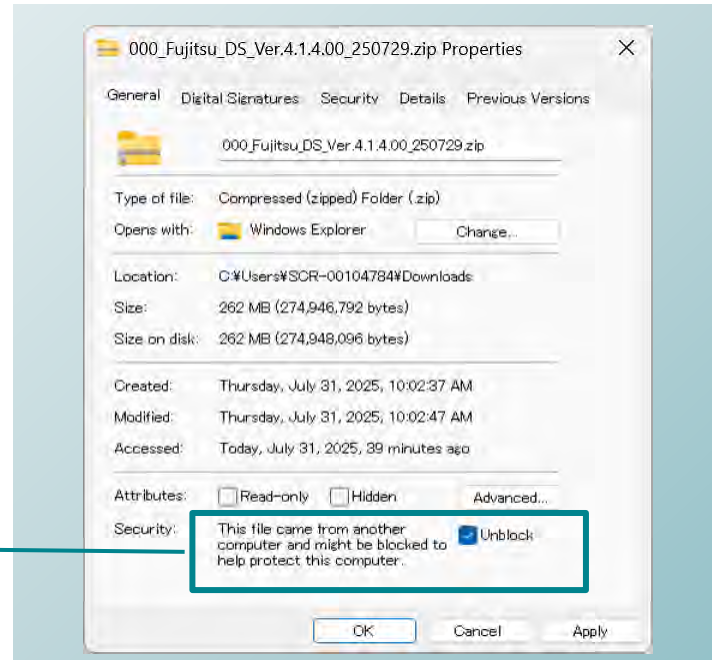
000_Fujitsu_DS_Ver.4.1.4.00_250729.zip Properties

General Digital Signatures Security Details Previous Versions

000_Fujitsu_DS_Ver.4.1.4.00_250729.zip

Type of file: Compressed (zipped) Folder (.zip)

Opens with: Windows Explorer Change...

Location: C:¥Users¥SCR-00104784¥Downloads

Size: 262 MB (274,946,792 bytes)

Size on disk: 262 MB (274,948,096 bytes)

Created: Thursday, July 31, 2025, 10:02:37 AM

Modified: Thursday, July 31, 2025, 10:02:47 AM

Accessed: Today, July 31, 2025, 39 minutes ago

Attributes: Read-only Hidden Advanced...

Security: This file came from another computer and might be blocked to help protect this computer. Unblock

OK Cancel Apply